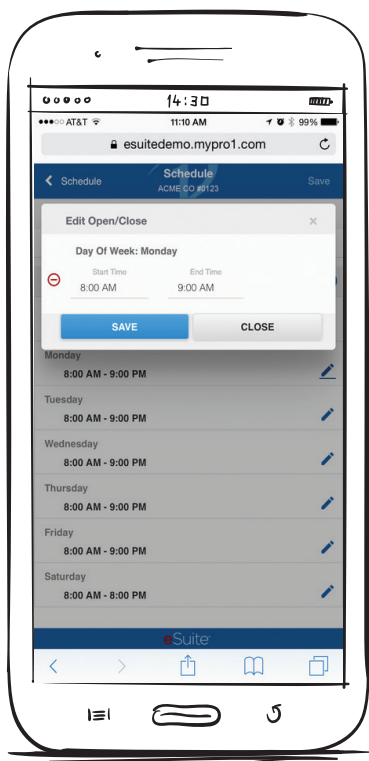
14:30

●●●○○ AT&T 11:10 AM 99%

esuitedemo.mypro1.com

Schedule

Schedule
ACME CO #0123

Save

Edit Open/Close

×

Day Of Week: Monday

Start Time
8:00 AM

End Time
9:00 AM

SAVE

CLOSE

Monday
8:00 AM - 9:00 PM

Tuesday
8:00 AM - 9:00 PM

Wednesday
8:00 AM - 9:00 PM

Thursday
8:00 AM - 9:00 PM

Friday
8:00 AM - 9:00 PM

Saturday
8:00 AM - 8:00 PM

eSuite